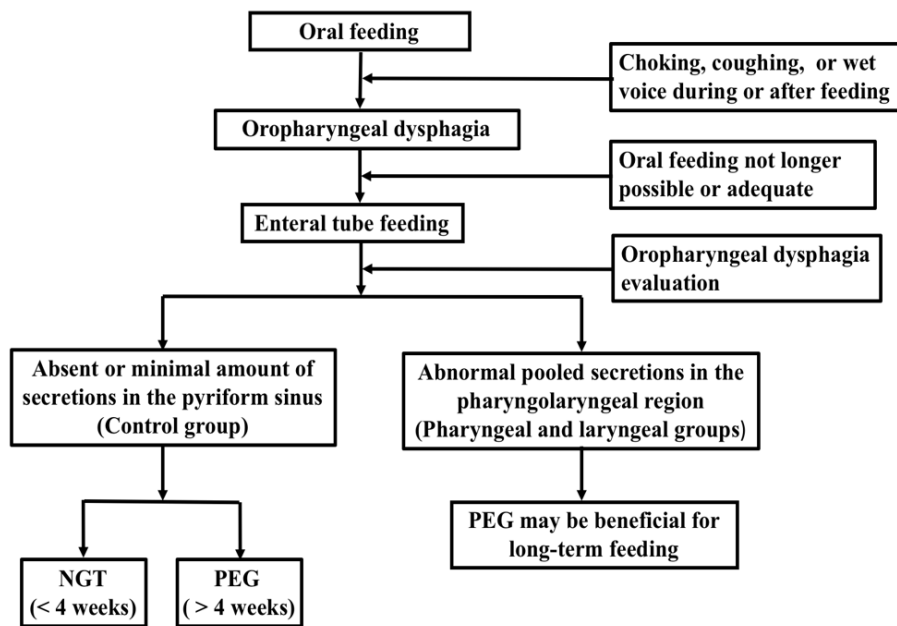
Oral feeding

Choking, coughing, or wet voice during or after feeding

Oropharyngeal dysphagia

Oral feeding not longer possible or adequate

Enteral tube feeding

Oropharyngeal dysphagia evaluation

Absent or minimal amount of secretions in the pyriform sinus (Control group)

Abnormal pooled secretions in the pharyngolaryngeal region (Pharyngeal and laryngeal groups)

NGT (< 4 weeks)

PEG ( > 4 weeks)

PEG may be beneficial for long-term feeding